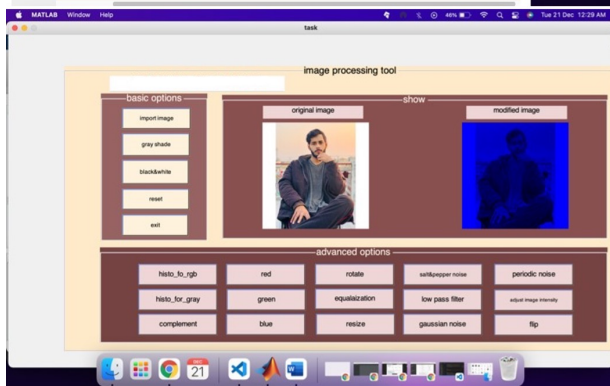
MATLAB Window Help

46% Tue 21 Dec 12:29 AM

task

image processing tool

basic options

import image

gray shade

black&white

reset

exit

show

original image

modified image

advanced options

histo_fo_rgb

red

rotate

salt&pepper noise

periodic noise

histo_for_gray

green

equalaization

low pass filter

adjust image intensity

complement

blue

resize

gaussian noise

flip

DEC 21